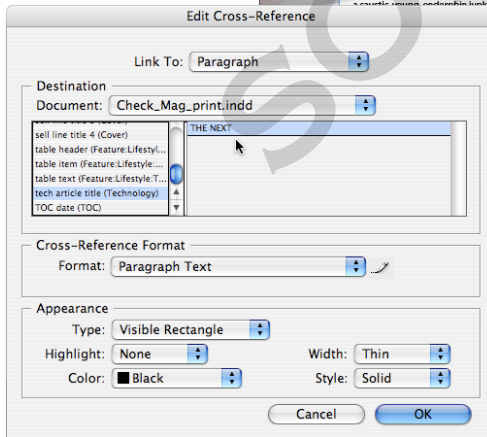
a caustic young underbin junk

Edit Cross-Reference

Link To: Paragraph

Destination

Document: Check_Mag_print.indd

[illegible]
sell line title 4 (Cover)
table header (Feature:Lifestyl...
table item (Feature:Lifestyle:...
table text (Feature:Lifestyle:T...
tech article title (Technology)
TOC date (TOC)

THE NEXT

Cross-Reference Format

Format: Paragraph Text

Appearance

Type: Visible Rectangle

Highlight: None

Width: Thin

Color: Black

Style: Solid

Cancel

OK